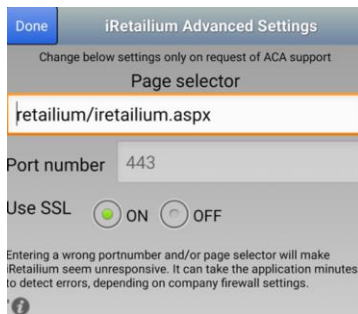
Done

iRetailium Advanced Settings

Change below settings only on request of ACA support

Page selector

retailium/iretailium.aspx

Port number 443

Use SSL ON OFF

Entering a wrong portnumber and/or page selector will make iRetailium seem unresponsive. It can take the application minutes to detect errors, depending on company firewall settings.